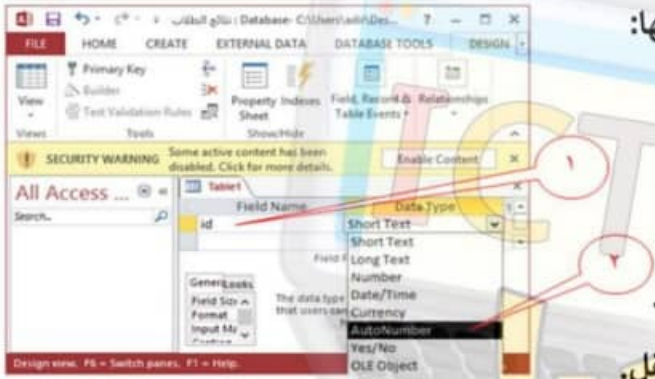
نتائج الطلاب : Database- C:\Users\adil\Des... ? – ☐ ✕
FILE HOME CREATE EXTERNAL DATA DATABASE TOOLS DESIGN
View
Primary Key
Builder
Test Validation Rules
Property Sheet
Indexes
Field, Record & Table Events
Relationships
Views Tools Show/Hide
SECURITY WARNING Some active content has been disabled. Click for more details. Enable Content
All Access ...
Search...
Table1
Field Name Data Type
id Short Text
Short Text
Long Text
Number
Date/Time
Currency
AutoNumber
Yes/No
OLE Object
Field P
General Lookup
Field Size
Format
Input Ma
The data type ... that users can...
Design view. F6 = Switch panes. F1 = Help.
١
٢
ها: